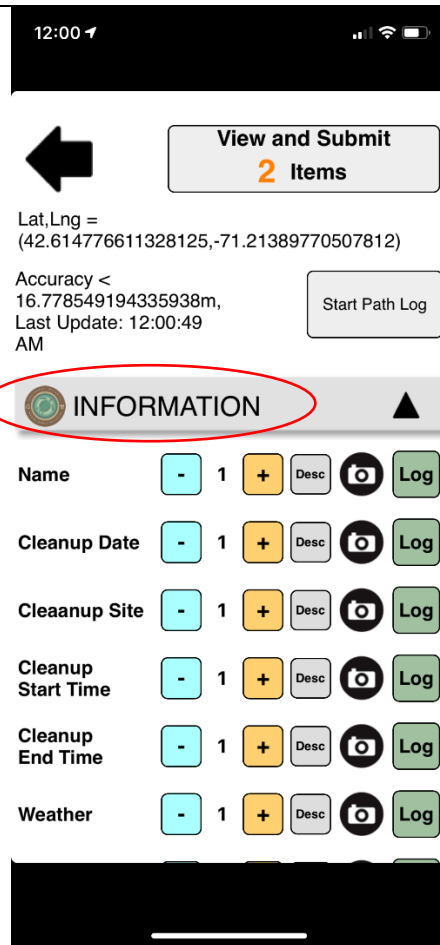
12:00

View and Submit
2 Items

Lat,Lng =
(42.614776611328125,-71.21389770507812)

Accuracy < 16.778549194335938m,
Last Update: 12:00:49 AM

Start Path Log

INFORMATION

Name - 1 + Desc Log

Cleanup Date - 1 + Desc Log

Cleaanup Site - 1 + Desc Log

Cleanup Start Time - 1 + Desc Log

Cleanup End Time - 1 + Desc Log

Weather - 1 + Desc Log